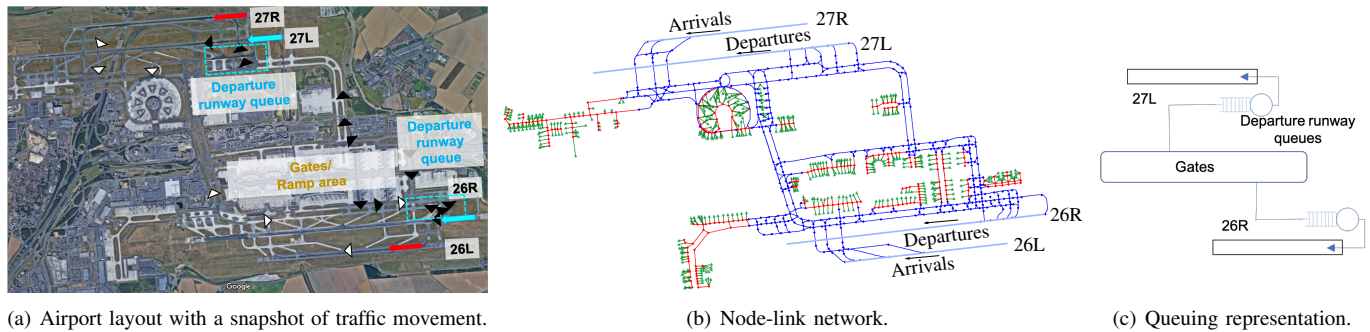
27R
27L
Departure runway queue
Departure runway queue
Gates/ Ramp area
26R
26L
Google

(a) Airport layout with a snapshot of traffic movement.

Arrivals
27R
Departures
27L
26R
Departures
26L
Arrivals

(b) Node-link network.

27L
Departure runway queues
Gates
26R

(c) Queuing representation.